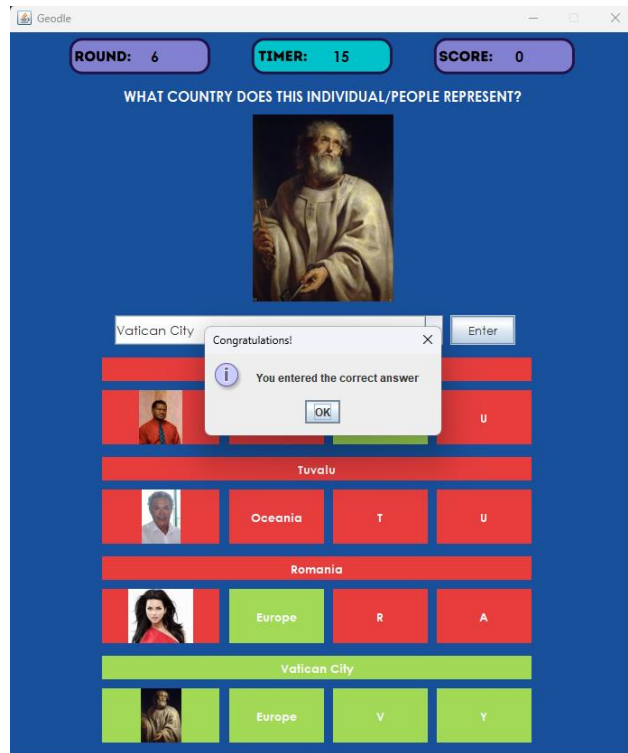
Geodle

ROUND: 6

TIMER: 15

SCORE: 0

WHAT COUNTRY DOES THIS INDIVIDUAL/PEOPLE REPRESENT?

Vatican City

Enter

Congratulations!

You entered the correct answer

OK

U

Tuvalu

Oceania

T

U

Romania

Europe

R

A

Vatican City

Europe

V

Y